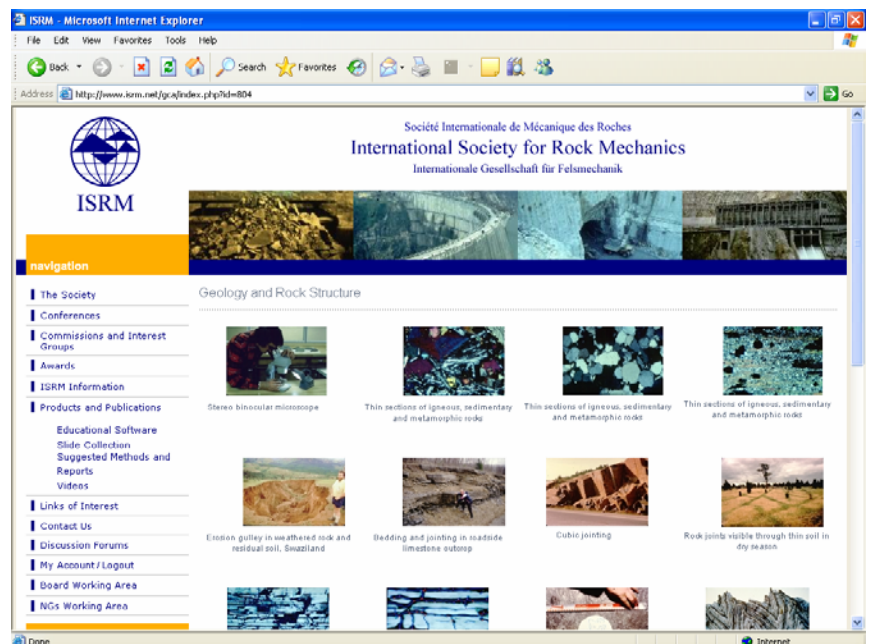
ISRM - Microsoft Internet Explorer

File Edit View Favorites Tools Help

Back Search Favorites

Address http://www.isrm.net/gca/index.php?id=804 Go

ISRM

Société Internationale de Mécanique des Roches
International Society for Rock Mechanics
Internationale Gesellschaft für Felsmechanik

navigation

The Society
Conferences
Commissions and Interest Groups
Awards
ISRM Information
Products and Publications
Educational Software
Slide Collection
Suggested Methods and Reports
Videos
Links of Interest
Contact Us
Discussion Forums
My Account / Logout
Board Working Area
NGs Working Area

Geology and Rock Structure

Stereo binocular microscope

Thin sections of igneous, sedimentary and metamorphic rocks

Thin sections of igneous, sedimentary and metamorphic rocks

Thin sections of igneous, sedimentary and metamorphic rocks

Erosion gulley in weathered rock and residual soil, Swaziland

Bedding and jointing in roadside limestone outcrop

Cubic jointing

Rock joints visible through thin soil in dry season

Done

Internet